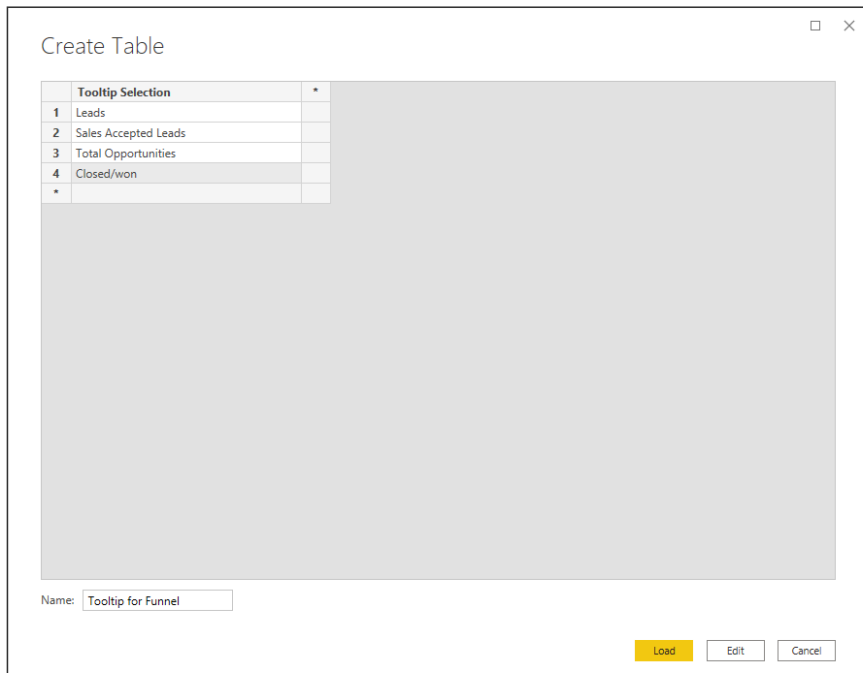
Create Table

| | Tooltip Selection | * |
|---|---|---|
| 1 | Leads | |
| 2 | Sales Accepted Leads | |
| 3 | Total Opportunities | |
| 4 | Closed/won | |
| * | | |

Name: Tooltip for Funnel

Load Edit Cancel